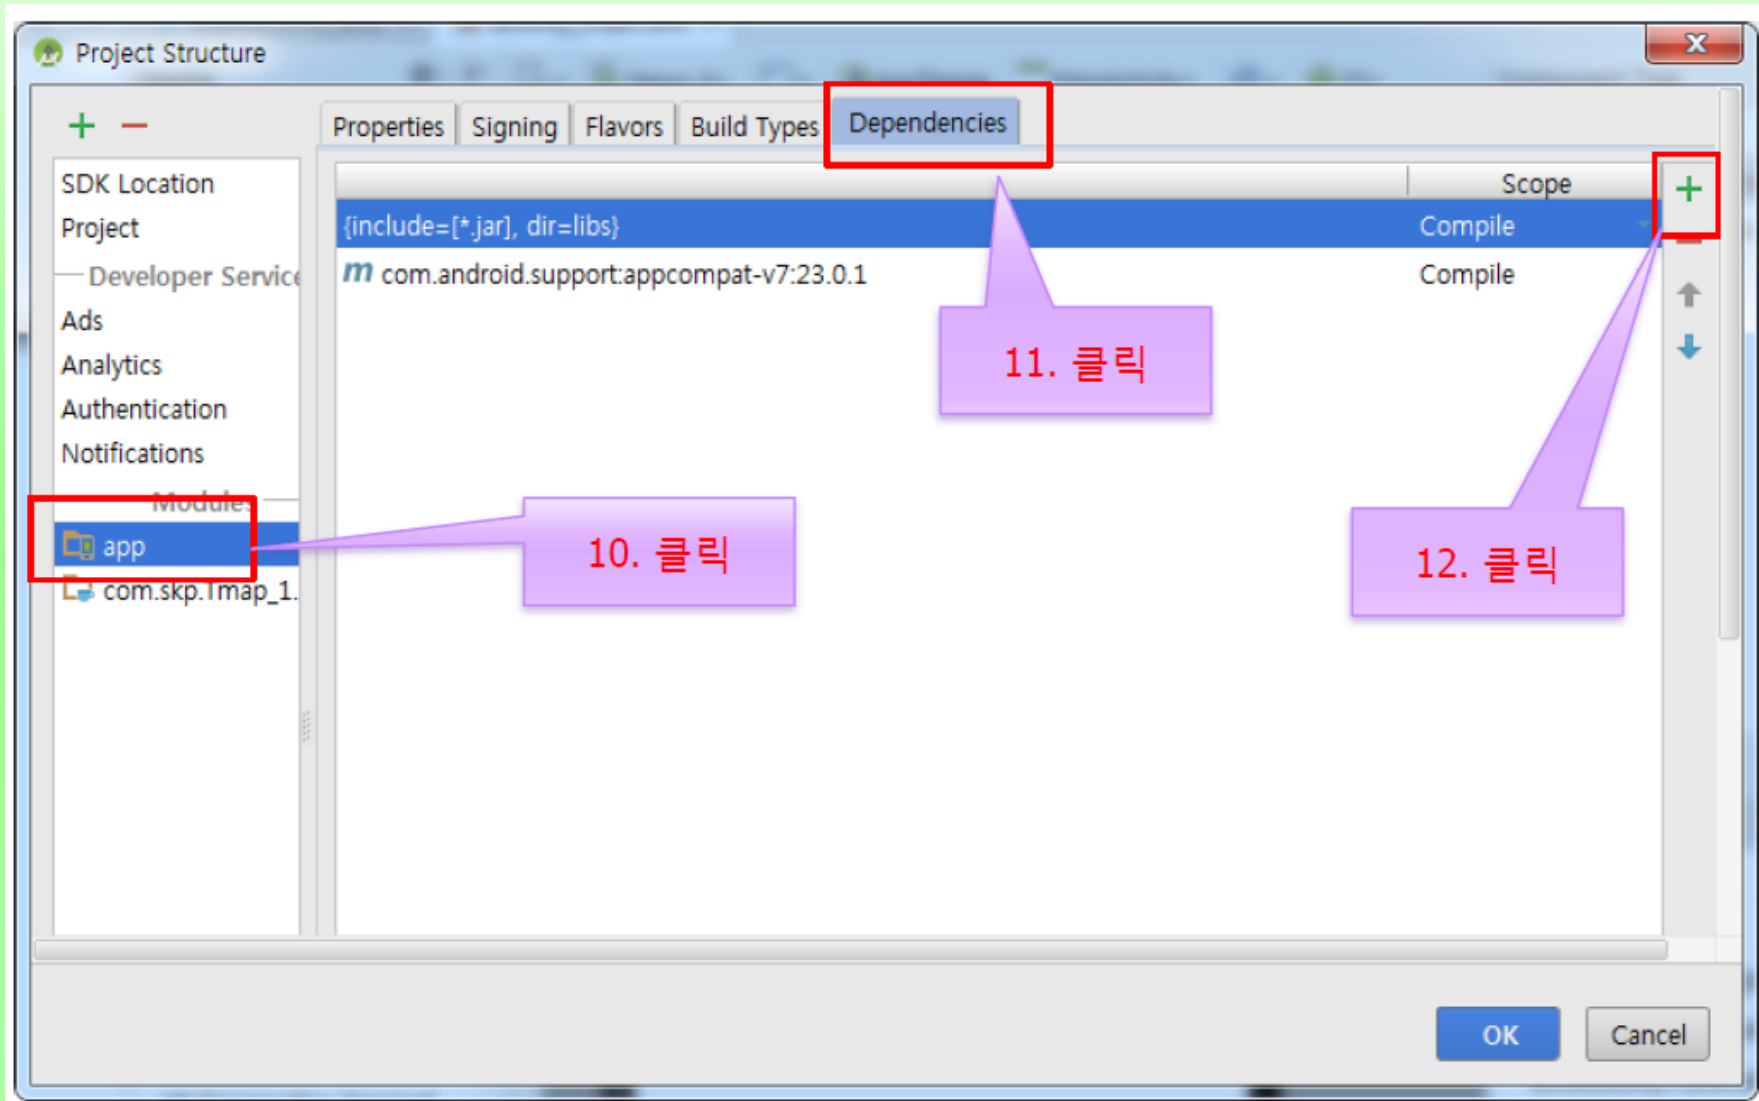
Project Structure

+ −

SDK Location
Project
Developer Services
Ads
Analytics
Authentication
Notifications
Modules
app
com.skp.Tmap_1.

Properties | Signing | Flavors | Build Types | Dependencies

| | Scope |
|---|---|
| {include=[*.jar], dir=libs} | Compile |
| m com.android.support:appcompat-v7:23.0.1 | Compile |

+

11. 클릭

10. 클릭

12. 클릭

OK
Cancel